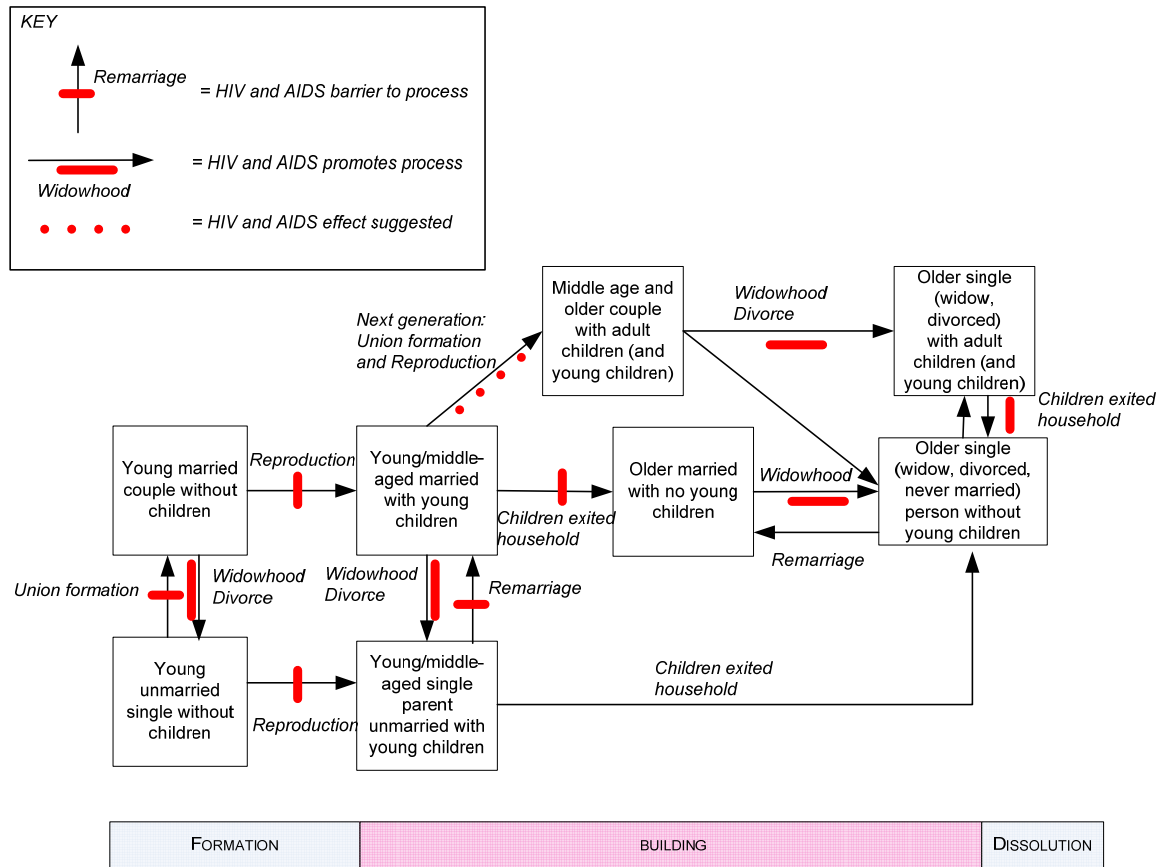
KEY

Remarriage = HIV and AIDS barrier to process

Widowhood = HIV and AIDS promotes process

= HIV and AIDS effect suggested

Next generation: Union formation and Reproduction

Middle age and older couple with adult children (and young children)

Widowhood Divorce

Older single (widow, divorced) with adult children (and young children)

Children exited household

Young married couple without children

Reproduction

Young/middle-aged married with young children

Older married with no young children

Widowhood

Older single (widow, divorced, never married) person without young children

Children exited household

Remarriage

Union formation

Widowhood Divorce

Widowhood Divorce

Remarriage

Young unmarried single without children

Reproduction

Young/middle-aged single parent unmarried with young children

Children exited household

FORMATION

BUILDING

DISSOLUTION